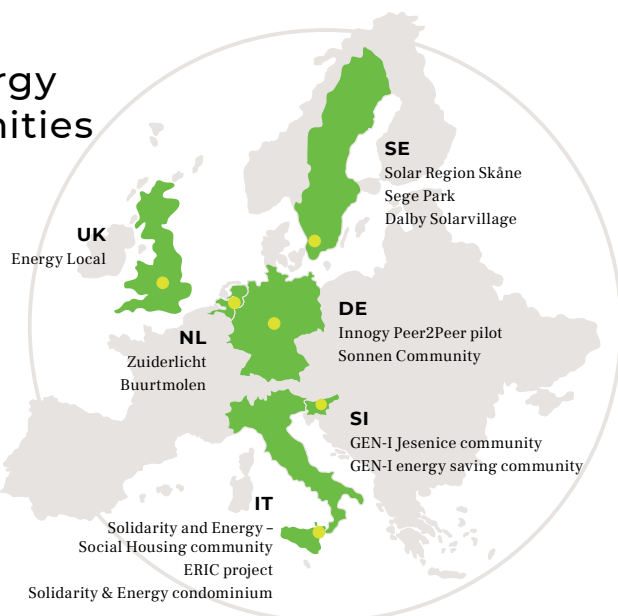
rgy
nities

SE
Solar Region Skåne
Sege Park
Dalby Solarvillage

UK
Energy Local

DE
Innogy Peer2Peer pilot
Sonnen Community

NL
Zuiderlicht
Buurtmolen

SI
GEN-I Jesenice community
GEN-I energy saving community

IT
Solidarity and Energy – Social Housing community
ERIC project
Solidarity & Energy condominium